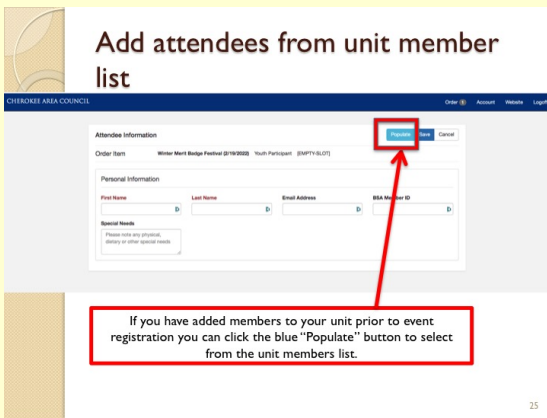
Add attendees from unit member list

CHEROKEE AREA COUNCIL

Order 1 Account Website Logoff

Attendee Information

Populate Save Cancel

Order Item Winter Merit Badge Festival (2/19/2022) Youth Participant [EMPTY-SLOT]

Personal Information

First Name

Last Name

Email Address

BSA Member ID

Special Needs

Please note any physical, dietary or other special needs

If you have added members to your unit prior to event registration you can click the blue "Populate" button to select from the unit members list.

25